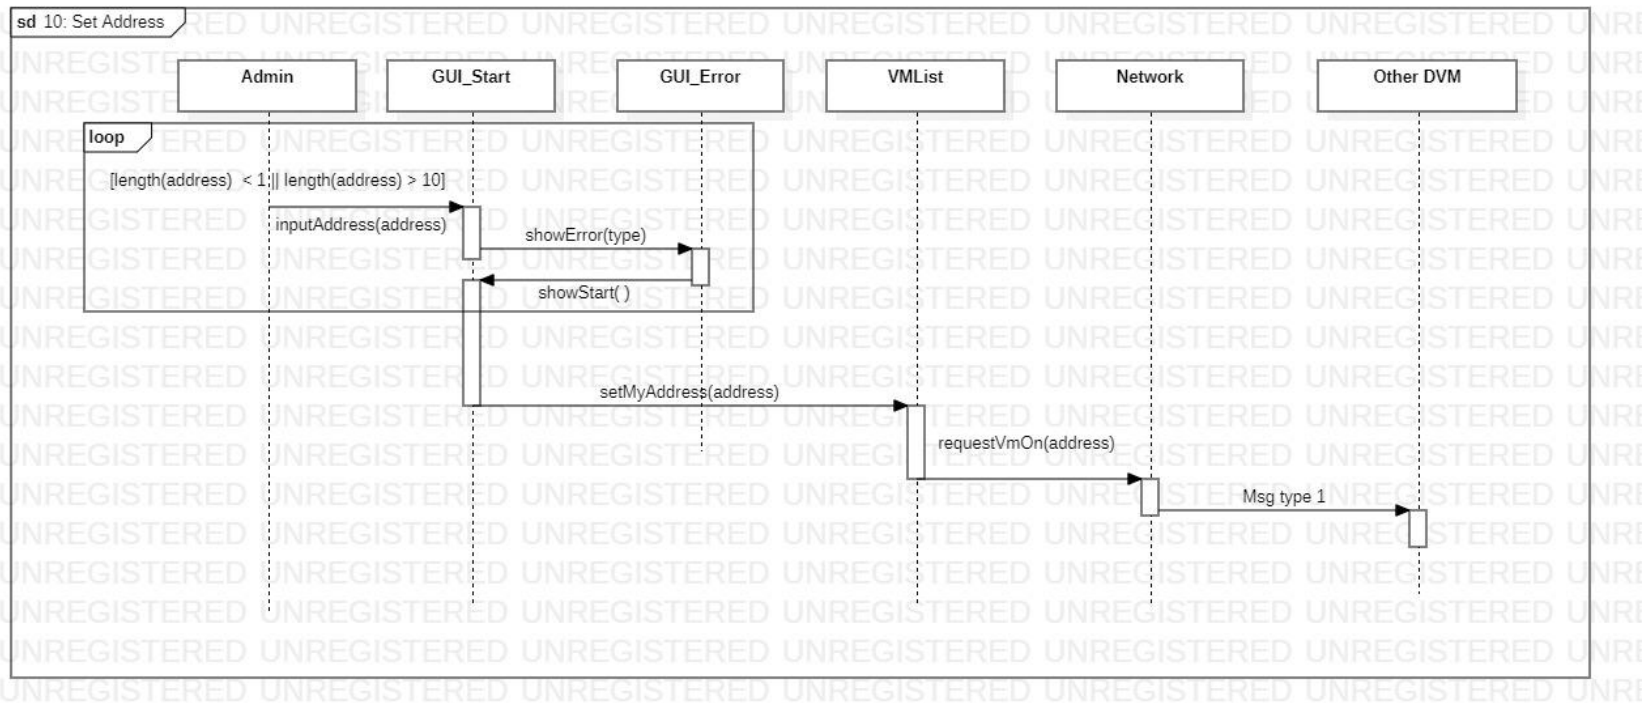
sd 10: Set Address

Admin
GUI_Start
GUI_Error
VMList
Network
Other DVM

loop
[length(address) < 1 || length(address) > 10]
inputAddress(address)
showError(type)
showStart( )
setMyAddress(address)
requestVmOn(address)
Msg type 1

UNREGISTERED UNREGISTERED UNREGISTERED UNREGISTERED UNREGISTERED UNREGISTERED